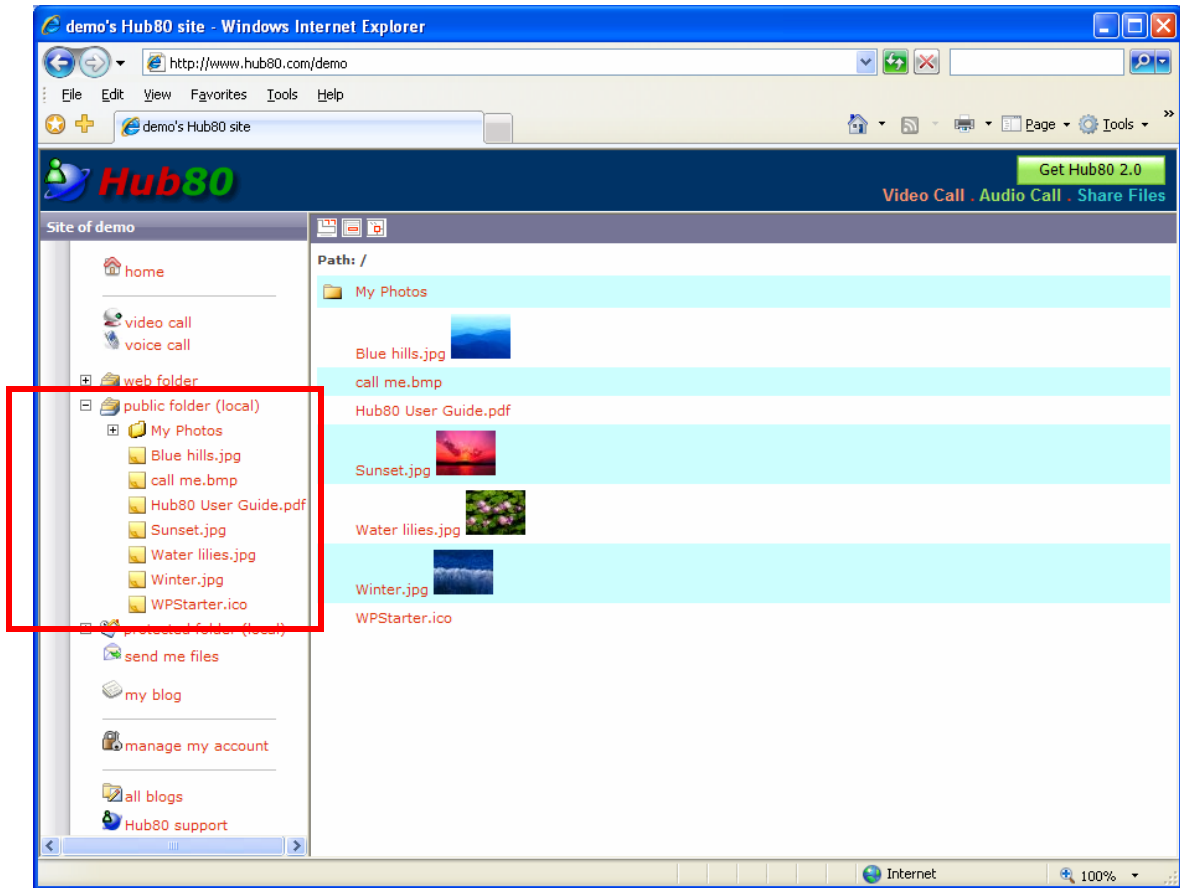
demo's Hub80 site - Windows Internet Explorer

http://www.hub80.com/demo

File Edit View Favorites Tools Help

demo's Hub80 site

Page Tools

Hub80

Get Hub80 2.0

Video Call . Audio Call . Share Files

Site of demo

home

video call
voice call

web folder
public folder (local)
My Photos
Blue hills.jpg
call me.bmp
Hub80 User Guide.pdf
Sunset.jpg
Water lilies.jpg
Winter.jpg
WPStarter.ico
protected folder (local)
send me files

my blog

manage my account

all blogs
Hub80 support

Path: /

My Photos
Blue hills.jpg
call me.bmp
Hub80 User Guide.pdf
Sunset.jpg
Water lilies.jpg
Winter.jpg
WPStarter.ico

Internet
100%